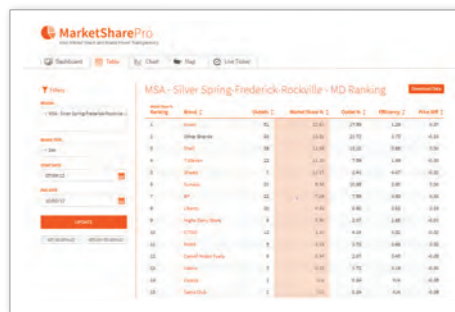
MarketSharePro
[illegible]

Dashboard | Table | Chart | Map | Live Ticker

Filters

MSA - Silver Spring-Frederick-Rockville - MD Ranking

Download Data

UPDATE

| Ranking | Brand | Outlets | Market Share % | Outlet % | Efficiency | Price Diff |
|---|---|---|---|---|---|---|
| 1 | Exxon | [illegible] | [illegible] | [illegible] | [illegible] | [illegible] |
| 2 | Other Brands | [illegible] | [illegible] | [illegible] | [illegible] | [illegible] |
| 3 | Shell | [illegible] | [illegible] | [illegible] | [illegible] | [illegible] |
| 4 | 7-Eleven | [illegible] | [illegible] | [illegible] | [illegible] | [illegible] |
| 5 | Sheetz | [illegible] | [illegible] | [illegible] | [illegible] | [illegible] |
| 6 | Sunoco | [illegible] | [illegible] | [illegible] | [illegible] | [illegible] |
| 7 | BP | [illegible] | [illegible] | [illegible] | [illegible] | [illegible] |
| 8 | Liberty | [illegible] | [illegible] | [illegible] | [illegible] | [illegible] |
| 9 | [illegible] | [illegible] | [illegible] | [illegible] | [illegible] | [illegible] |
| 10 | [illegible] | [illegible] | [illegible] | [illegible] | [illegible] | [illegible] |
| 11 | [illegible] | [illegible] | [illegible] | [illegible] | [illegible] | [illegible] |
| 12 | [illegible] | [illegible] | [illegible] | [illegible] | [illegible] | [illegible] |
| 13 | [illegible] | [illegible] | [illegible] | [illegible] | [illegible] | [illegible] |
| 14 | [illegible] | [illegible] | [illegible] | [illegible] | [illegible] | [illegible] |
| 15 | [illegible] | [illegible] | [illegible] | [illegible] | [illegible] | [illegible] |